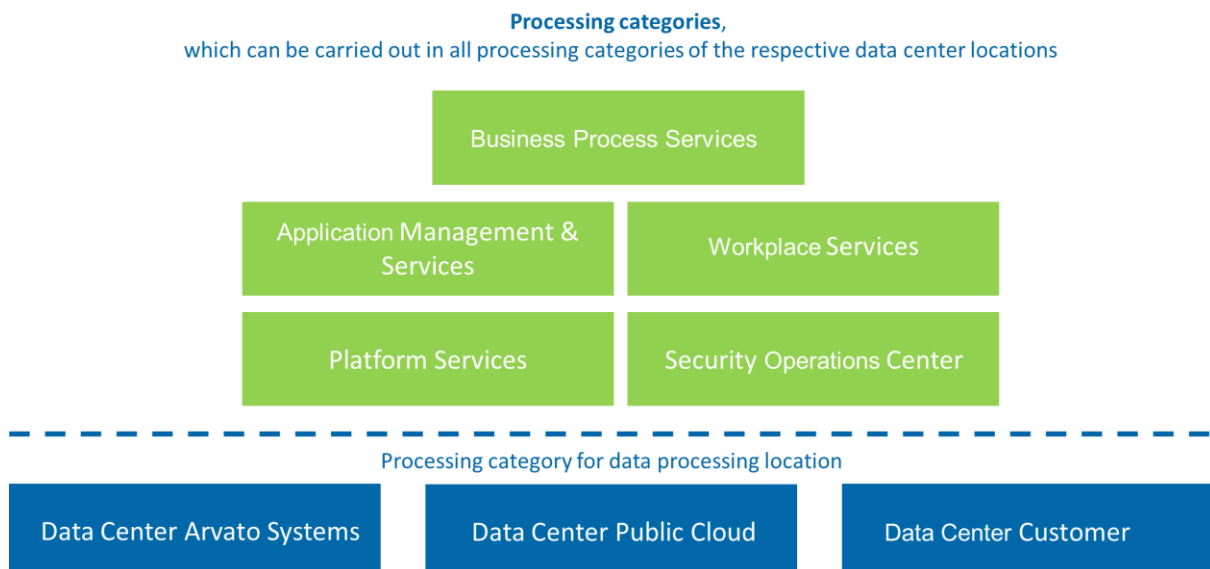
**Processing categories**, which can be carried out in all processing categories of the respective data center locations

Business Process Services

Application Management & Services

Workplace Services

Platform Services

Security Operations Center

Processing category for data processing location

Data Center Arvato Systems

Data Center Public Cloud

Data Center Customer